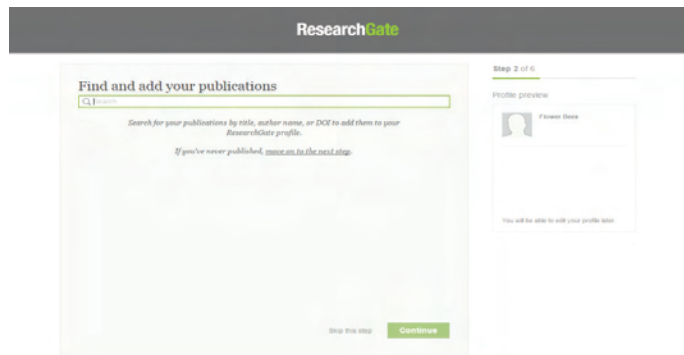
ResearchGate

Find and add your publications

Search

Search for your publications by title, author name, or DOI to add them to your ResearchGate profile.

If you've never published, move on to the next step.

Skip this step

Continue

Step 2 of 6

Profile preview

Flower Bora

You will be able to edit your profile later